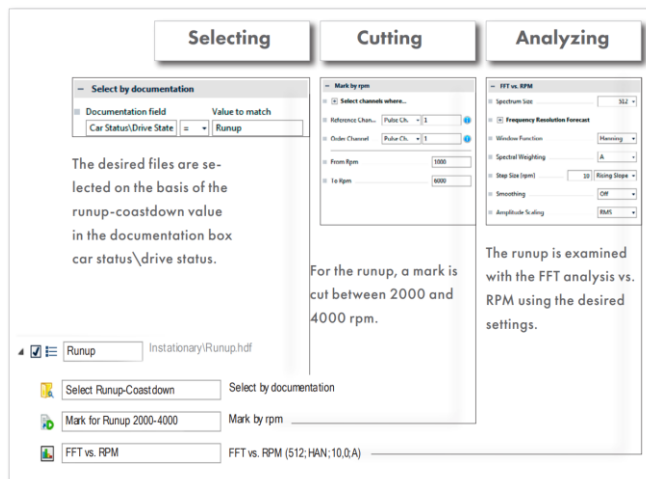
Selecting

Cutting

Analyzing

– Select by documentation

| Documentation field | | Value to match |
|---|---|---|
| Car Status\Drive State | = | Runup |

The desired files are selected on the basis of the runup-coastdown value in the documentation box car status\drive status.

– Mark by rpm

Select channels where...

Reference Chan... Pulse Ch. 1

Order Channel Pulse Ch. 1

From Rpm 1000

To Rpm 6000

For the runup, a mark is cut between 2000 and 4000 rpm.

– FFT vs. RPM

Spectrum Size 512

Frequency Resolution Forecast

Window Function Hanning

Spectral Weighting A

Step Size [rpm] 10 Rising Slope

Smoothing Off

Amplitude Scaling RMS

The runup is examined with the FFT analysis vs. RPM using the desired settings.

Runup Instationary\Runup.hdf

Select Runup-Coastdown Select by documentation

Mark for Runup 2000-4000 Mark by rpm

FFT vs. RPM FFT vs. RPM (512; HAN; 10,0; A)